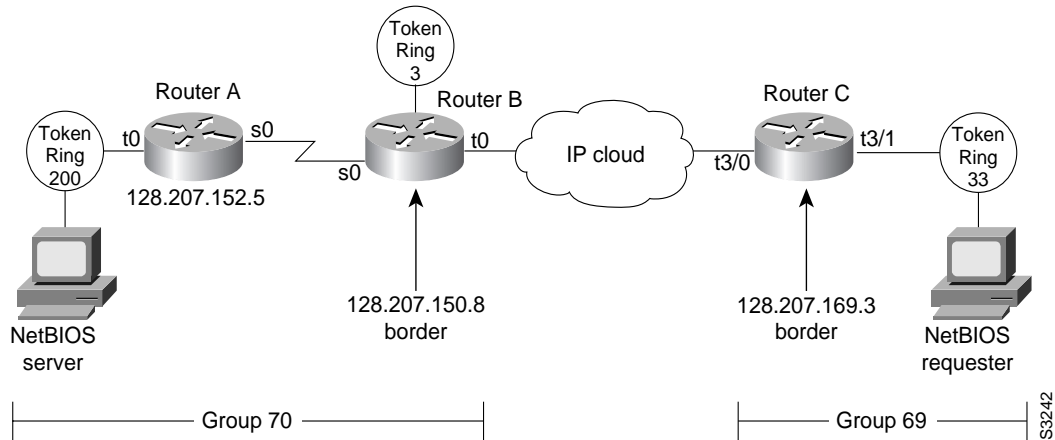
Token Ring 3

Router A

Router B

Router C

Token Ring 200

t0

s0

s0

t0

IP cloud

t3/0

t3/1

Token Ring 33

128.207.152.5

128.207.150.8 border

128.207.169.3 border

NetBIOS server

NetBIOS requester

Group 70

Group 69

S3242